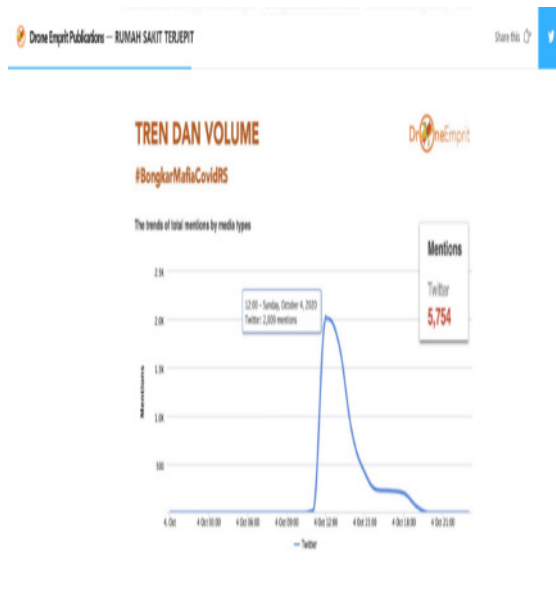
Drone Emprit Publications — RUMAH SAKIT TERJEPIT

Share this

TREN DAN VOLUME

Drone Emprit

#BongkarMafiaCovidRS

The trends of total mentions by media types

Mentions

Twitter

5,754

12:00 - Sunday, October 4, 2020
Twitter: 2,009 mentions

2.5K

2.0K

1.5K

1.0K

500

Mentions

4. Oct

4 Oct 03:00

4 Oct 06:00

4 Oct 09:00

4 Oct 12:00

4 Oct 15:00

4 Oct 18:00

4 Oct 21:00

— Twitter